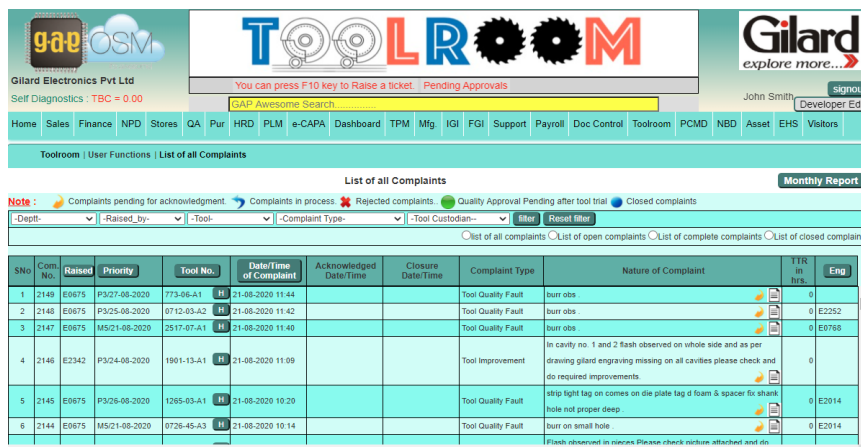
gap OSM
Gilard Electronics Pvt Ltd
Self Diagnostics : TBC = 0.00

TOOLROOM

You can press F10 key to Raise a ticket. Pending Approvals
GAP Awesome Search................

Gilard explore more...
John Smith
signou
Developer Ed

Home Sales Finance NPD Stores QA Pur HRD PLM e-CAPA Dashboard TPM Mfg IGI FGI Support Payroll Doc Control Toolroom PCMD NBD Asset EHS Visitors

Toolroom | User Functions | List of all Complaints

List of all Complaints
Monthly Report

Note : Complaints pending for acknowledgment. Complaints in process. Rejected complaints. Quality Approval Pending after tool trial Closed complaints

-Deptt- -Raised_by- -Tool- -Complaint Type- -Tool Custodian-- filter Reset filter

list of all complaints List of open complaints List of complete complaints List of closed complain

| SNo | Com No. | Raised | Priority | Tool No. | Date/Time of Complaint | Acknowledged Date/Time | Closure Date/Time | Complaint Type | Nature of Complaint | TTR in hrs. | Eng |
|---|---|---|---|---|---|---|---|---|---|---|---|
| 1 | 2149 | E0675 | P3/27-08-2020 | 773-06-A1 H | 21-08-2020 11:44 | | | Tool Quality Fault | burr obs . | 0 | |
| 2 | 2148 | E0675 | P3/25-08-2020 | 0712-03-A2 H | 21-08-2020 11:42 | | | Tool Quality Fault | burr obs | 0 | E2252 |
| 3 | 2147 | E0675 | M5/21-08-2020 | 2517-07-A1 H | 21-08-2020 11:40 | | | Tool Quality Fault | burr obs . | 0 | E0768 |
| 4 | 2146 | E2342 | P3/24-08-2020 | 1901-13-A1 H | 21-08-2020 11:09 | | | Tool Improvement | In cavity no. 1 and 2 flash observed on whole side and as per drawing gilard engraving missing on all cavities please check and do required improvements. | 0 | |
| 5 | 2145 | E0675 | P3/26-08-2020 | 1265-03-A1 H | 21-08-2020 10:20 | | | Tool Quality Fault | strip tight tag on comes on die plate tag d foam & spacer fix shank hole not proper deep . | 0 | E2014 |
| 6 | 2144 | E0675 | M5/21-08-2020 | 0726-45-A3 H | 21-08-2020 10:14 | | | Tool Quality Fault | burr on small hole . | 0 | E2014 |
| | | | | | | | | | Flash observed in pieces Please check picture attached and do | | |